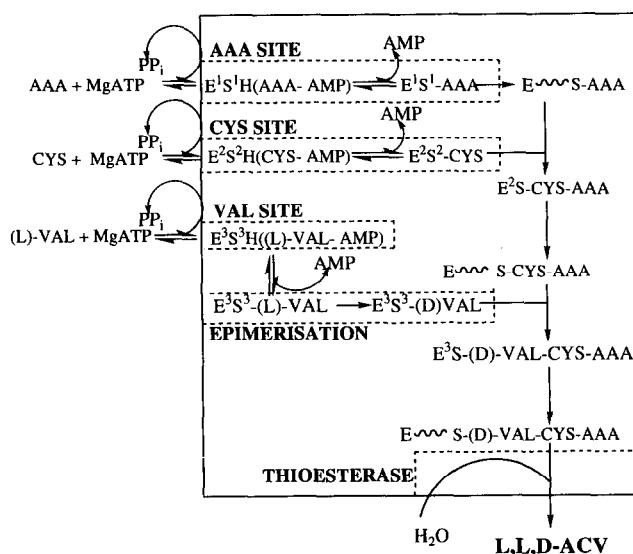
$PP_i$
AAA SITE
AMP
AAA + MgATP
$E^1S^1H$(AAA- AMP)
$E^1S^1$-AAA
E〰S-AAA

$PP_i$
CYS SITE
AMP
CYS + MgATP
$E^2S^2H$(CYS- AMP)
$E^2S^2$-CYS
$E^2$S-CYS-AAA

$PP_i$
VAL SITE
(L)-VAL + MgATP
$E^3S^3H$((L)-VAL- AMP)
AMP
E〰S-CYS-AAA
$E^3S^3$-(L)-VAL
$E^3S^3$-(D)VAL
EPIMERISATION
$E^3$S-(D)-VAL-CYS-AAA

E〰S-(D)-VAL-CYS-AAA
THIOESTERASE
$H_2O$
L,L,D-ACV